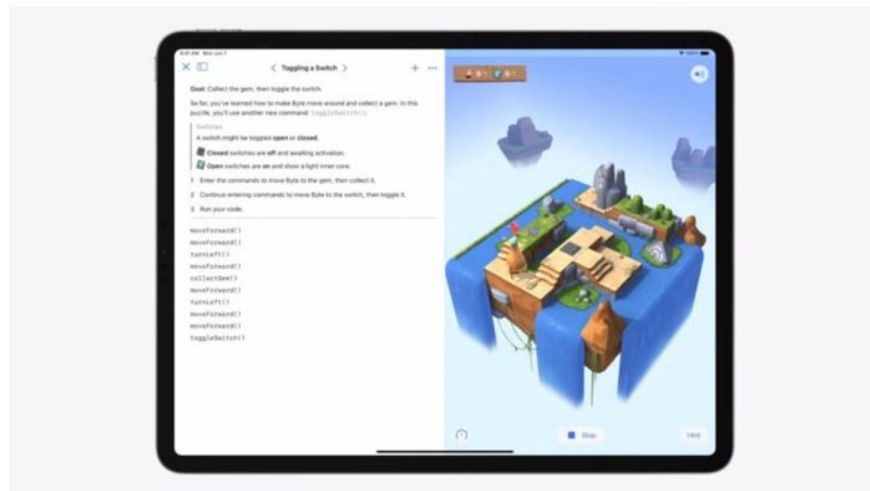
Toggling a Switch

Goal: Collect the gem, then toggle the switch.

So far, you've learned how to make Byte move around and collect a gem. In this puzzle, you'll use another new command: toggleSwitch().

Switches
A switch might be toggled open or closed.
Closed switches are off and awaiting activation.
Open switches are on and show a light inner core.

1 Enter the commands to move Byte to the gem, then collect it.
2 Continue entering commands to move Byte to the switch, then toggle it.
3 Run your code.

moveForward()
moveForward()
turnLeft()
moveForward()
collectGem()
moveForward()
turnLeft()
moveForward()
moveForward()
toggleSwitch()

Stop
Hint